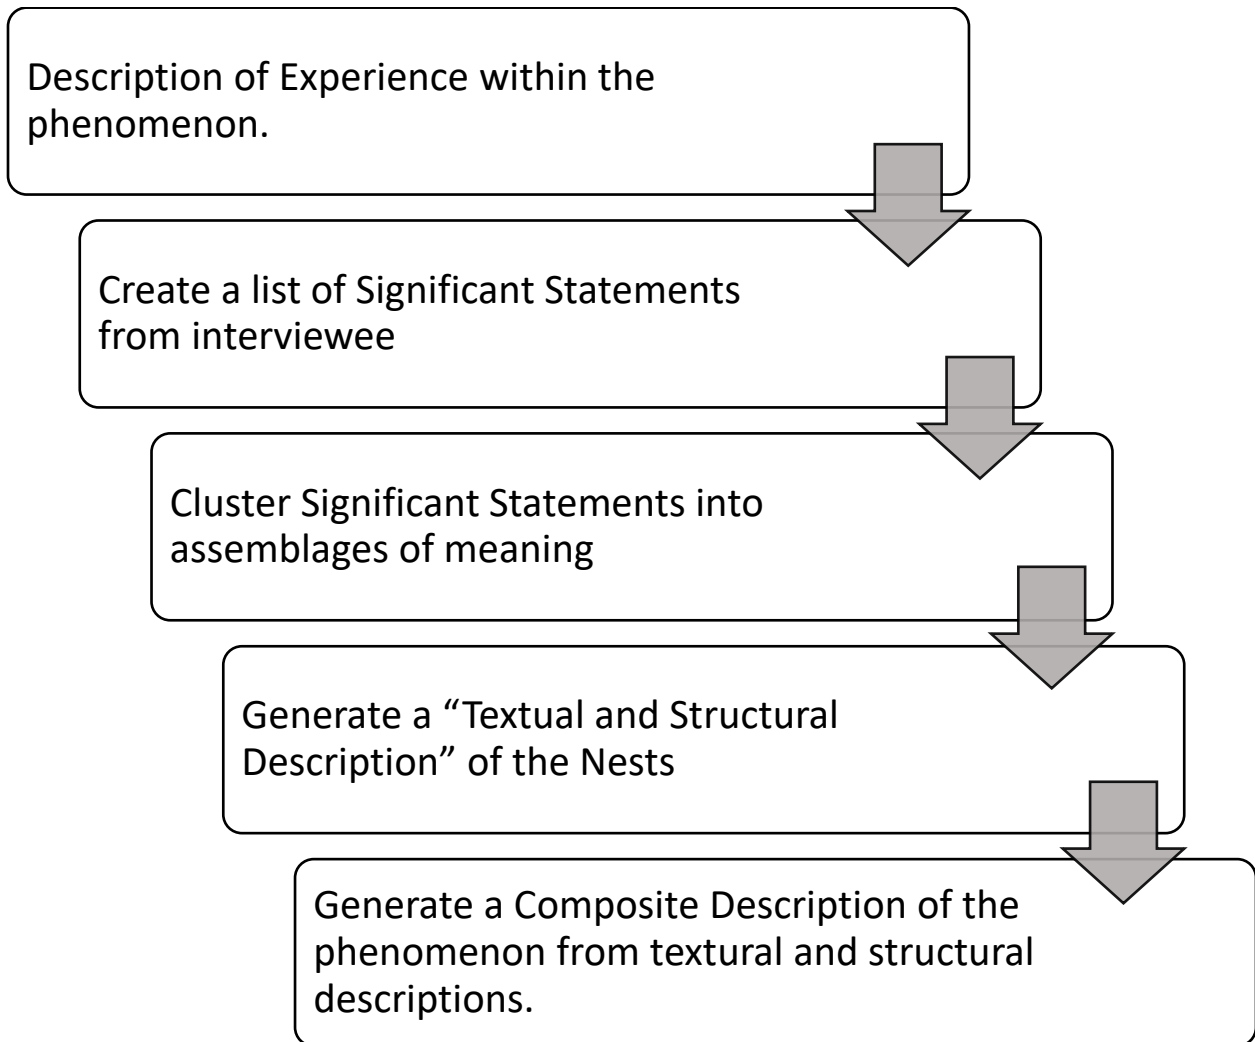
Description of Experience within the phenomenon.

Create a list of Significant Statements from interviewee

Cluster Significant Statements into assemblages of meaning

Generate a “Textual and Structural Description” of the Nests

Generate a Composite Description of the phenomenon from textural and structural descriptions.